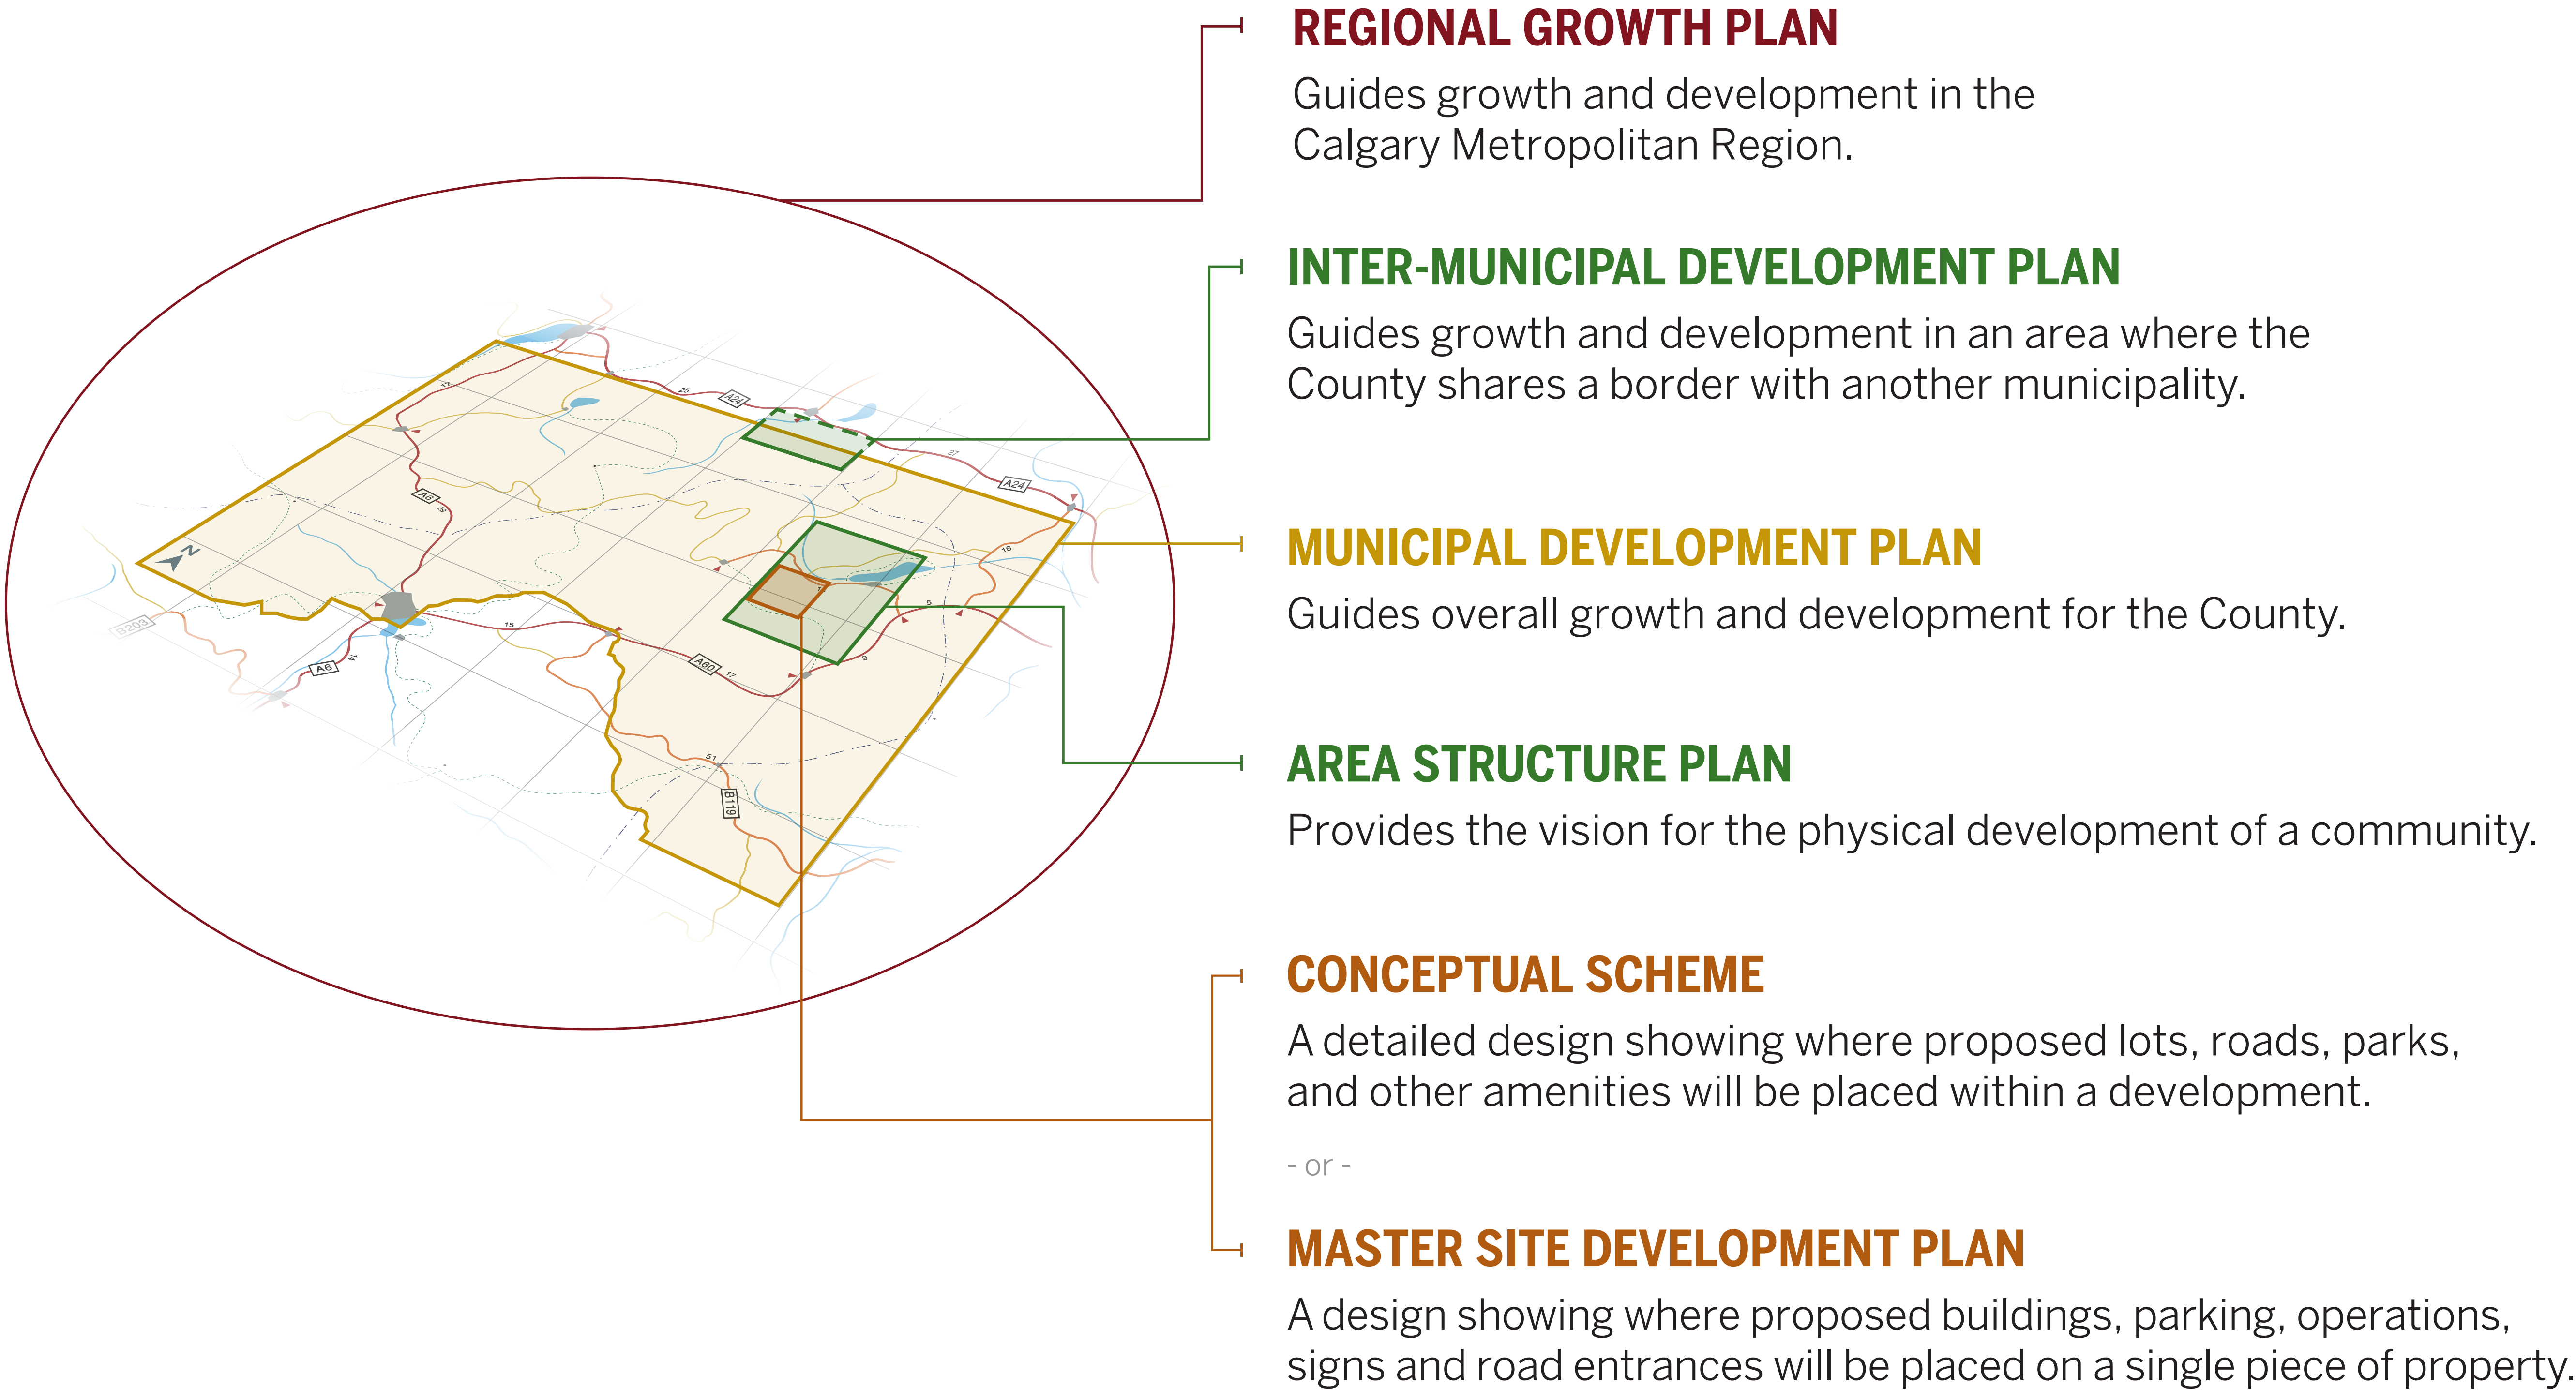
REGIONAL GROWTH PLAN
Guides growth and development in the Calgary Metropolitan Region.

INTER-MUNICIPAL DEVELOPMENT PLAN
Guides growth and development in an area where the County shares a border with another municipality.

MUNICIPAL DEVELOPMENT PLAN
Guides overall growth and development for the County.

AREA STRUCTURE PLAN
Provides the vision for the physical development of a community.

CONCEPTUAL SCHEME
A detailed design showing where proposed lots, roads, parks, and other amenities will be placed within a development.

- or -

MASTER SITE DEVELOPMENT PLAN
A design showing where proposed buildings, parking, operations, signs and road entrances will be placed on a single piece of property.

N
A24
25
A24
27
A6
23
18
5
15
A60
17
9
A6
14
B203
51
B119